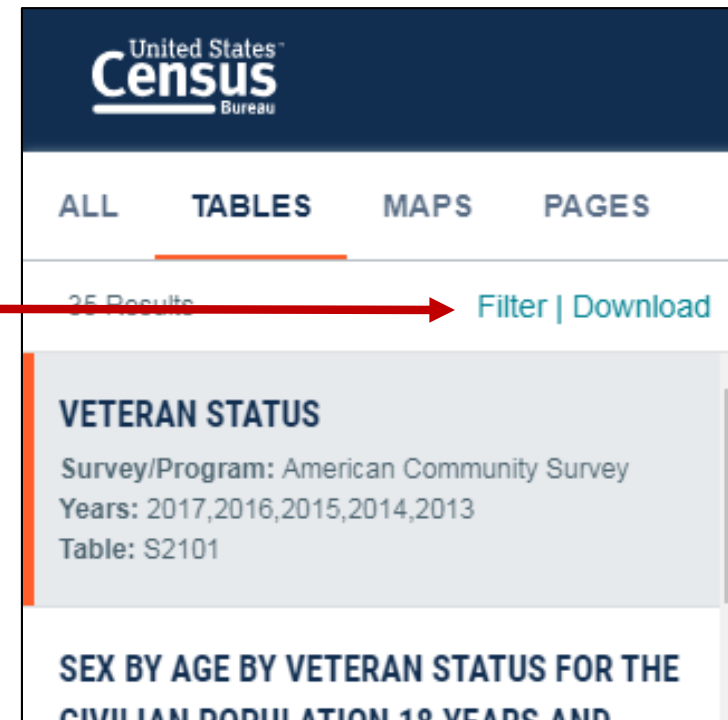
United States™
Census
Bureau

ALL TABLES MAPS PAGES

35 Results Filter | Download

VETERAN STATUS

Survey/Program: American Community Survey
Years: 2017,2016,2015,2014,2013
Table: S2101

SEX BY AGE BY VETERAN STATUS FOR THE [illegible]